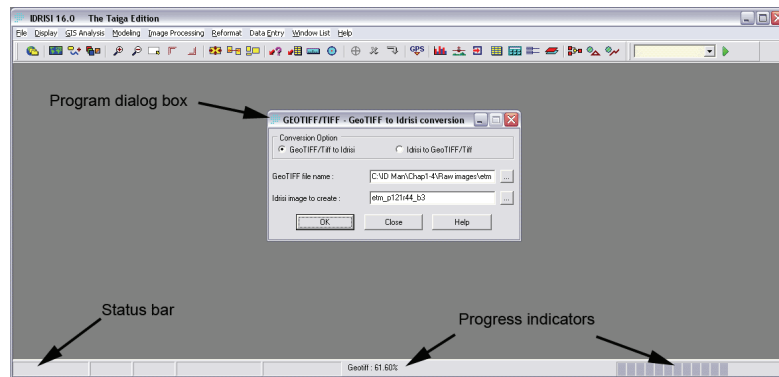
IDRISI 16.0 The Taiga Edition

File Display GIS Analysis Modeling Image Processing Reformat Data Entry Window List Help

Program dialog box

GEOTIFF/TIFF - GeoTIFF to Idrisi conversion

Conversion Option

GeoTIFF/Tiff to Idrisi

Idrisi to GeoTIFF/Tiff

GeoTIFF file name :

C:\ID Man\Chap1-4\Raw images\etm

Idrisi image to create :

etm_p121r44_b3

OK

Close

Help

Status bar

Progress indicators

Geotiff : 61.60%